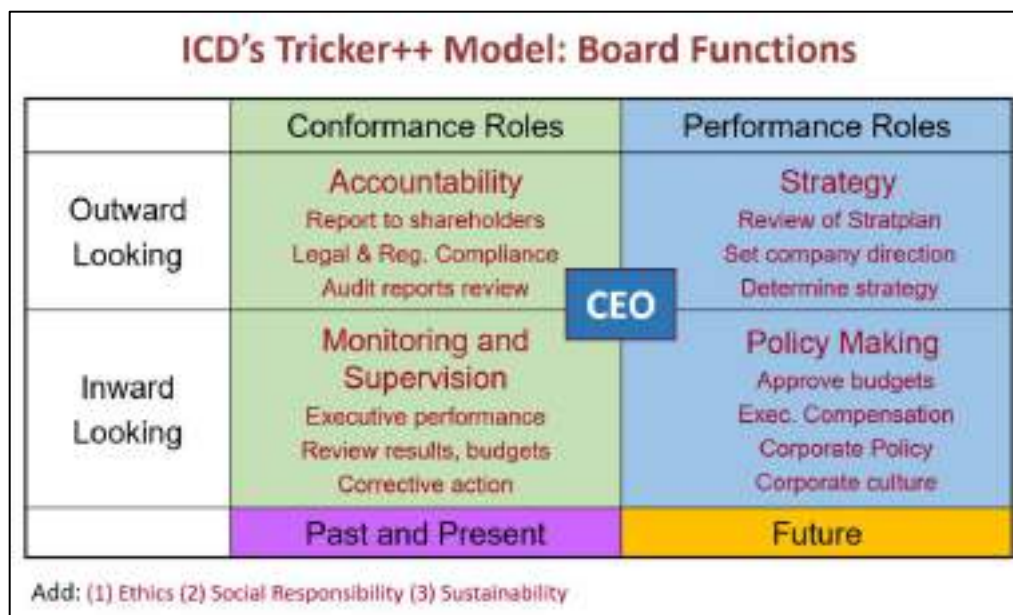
ICD's Tricker++ Model: Board Functions

| | Conformance Roles | Performance Roles |
|---|---|---|
| Outward Looking | Accountability<br>Report to shareholders<br>Legal & Reg. Compliance<br>Audit reports review | Strategy<br>Review of Stratplan<br>Set company direction<br>Determine strategy |
| Inward Looking | Monitoring and Supervision<br>Executive performance<br>Review results, budgets<br>Corrective action | Policy Making<br>Approve budgets<br>Exec. Compensation<br>Corporate Policy<br>Corporate culture |
| | Past and Present | Future |

CEO

Add: (1) Ethics (2) Social Responsibility (3) Sustainability